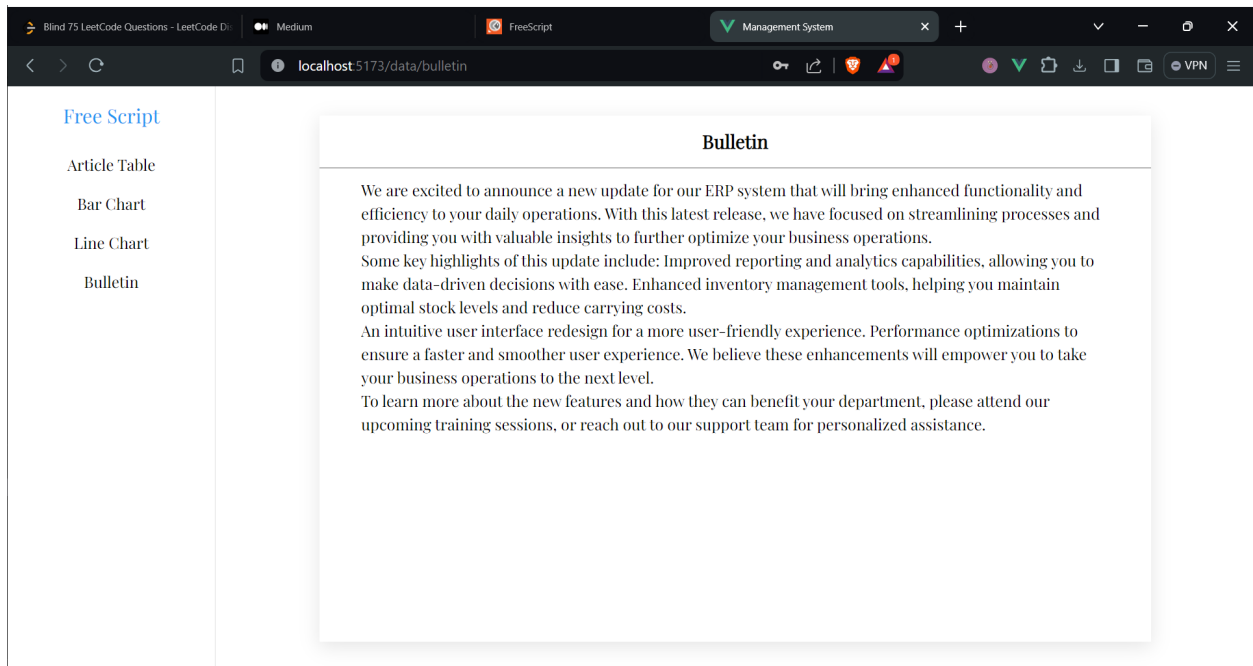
Blind 75 LeetCode Questions - LeetCode Di
Medium
FreeScript
Management System
localhost:5173/data/bulletin
VPN

Free Script
Article Table
Bar Chart
Line Chart
Bulletin

Bulletin

We are excited to announce a new update for our ERP system that will bring enhanced functionality and efficiency to your daily operations. With this latest release, we have focused on streamlining processes and providing you with valuable insights to further optimize your business operations.
Some key highlights of this update include: Improved reporting and analytics capabilities, allowing you to make data-driven decisions with ease. Enhanced inventory management tools, helping you maintain optimal stock levels and reduce carrying costs.
An intuitive user interface redesign for a more user-friendly experience. Performance optimizations to ensure a faster and smoother user experience. We believe these enhancements will empower you to take your business operations to the next level.
To learn more about the new features and how they can benefit your department, please attend our upcoming training sessions, or reach out to our support team for personalized assistance.